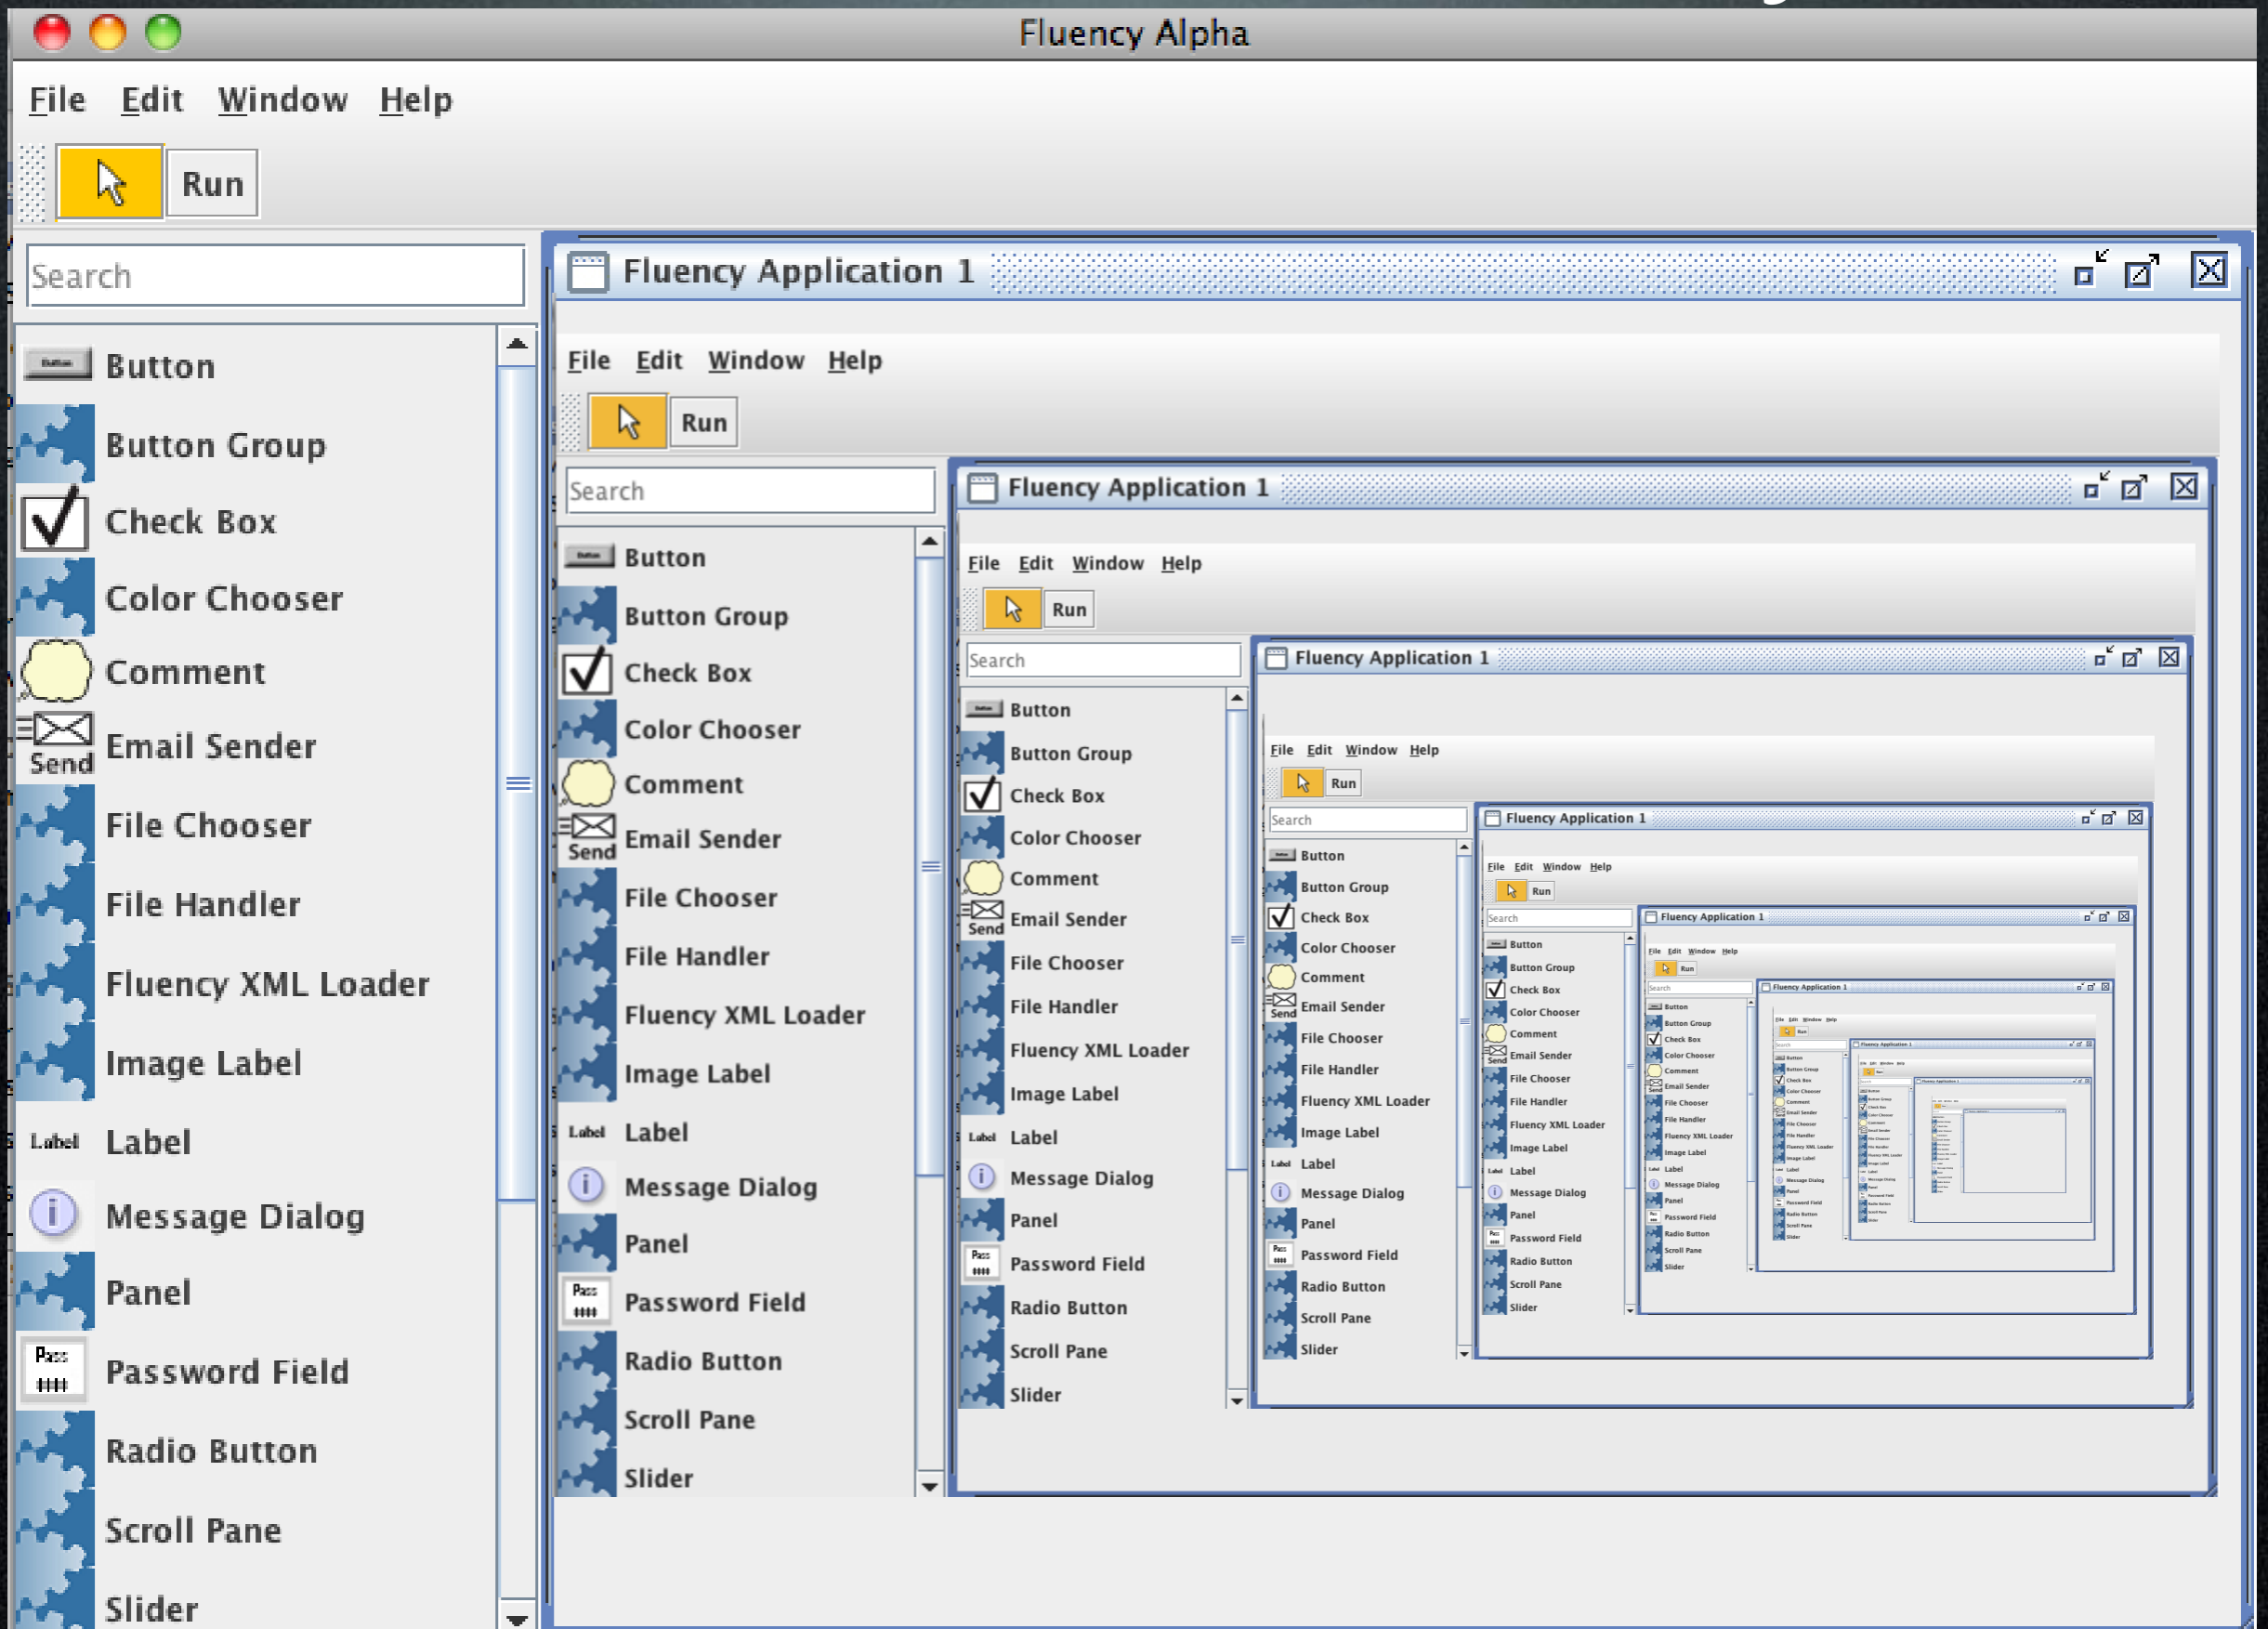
Fluency Alpha

File Edit Window Help

Run

Search

Button
Button Group
Check Box
Color Chooser
Comment
Send Email Sender
File Chooser
File Handler
Fluency XML Loader
Image Label
Label Label
Message Dialog
Panel
Pass Password Field
Radio Button
Scroll Pane
Slider

Fluency Application 1

File Edit Window Help

Run

Search

Button
Button Group
Check Box
Color Chooser
Comment
Send Email Sender
File Chooser
File Handler
Fluency XML Loader
Image Label
Label Label
Message Dialog
Panel
Pass Password Field
Radio Button
Scroll Pane
Slider

Fluency Application 1

File Edit Window Help

Run

Search

Button
Button Group
Check Box
Color Chooser
Comment
Send Email Sender
File Chooser
File Handler
Fluency XML Loader
Image Label
Label Label
Message Dialog
Panel
Pass Password Field
Radio Button
Scroll Pane
Slider

Fluency Application 1

File Edit Window Help

Run

Search

Button
Button Group
Check Box
Color Chooser
Comment
Send Email Sender
File Chooser
File Handler
Fluency XML Loader
Image Label
Label
Message Dialog
Panel
Password Field
Radio Button
Scroll Pane
Slider

Fluency Application 1

File Edit Window Help

Run

Search

Button
Button Group
Check Box
Color Chooser
Comment
Email Sender
File Chooser
File Handler
Fluency XML Loader
Image Label
Label
Message Dialog
Panel
Password Field
Radio Button
Scroll Pane
Slider

Fluency Application 1

File Edit Window Help

Run

Search

Button
Button Group
Check Box
Color Chooser
Comment
Email Sender
File Chooser
File Handler
Fluency XML Loader
Image Label
Label
Message Dialog
Panel
Password Field
Radio Button
Scroll Pane
Slider

Fluency Application 1

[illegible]